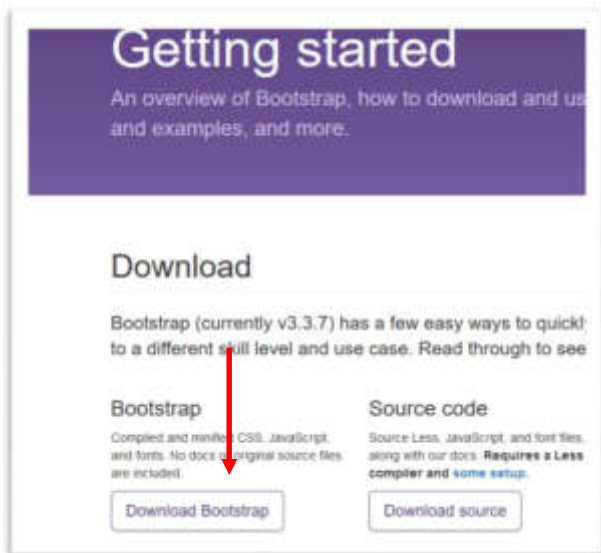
Getting started

An overview of Bootstrap, how to download and us and examples, and more.

Download

Bootstrap (currently v3.3.7) has a few easy ways to quickl to a different skill level and use case. Read through to see

Bootstrap

Compiled and minified CSS, JavaScript, and fonts. No docs or original source files are included.

Download Bootstrap

Source code

Source Less, JavaScript, and font files, along with our docs. Requires a Less compiler and some setup.

Download source